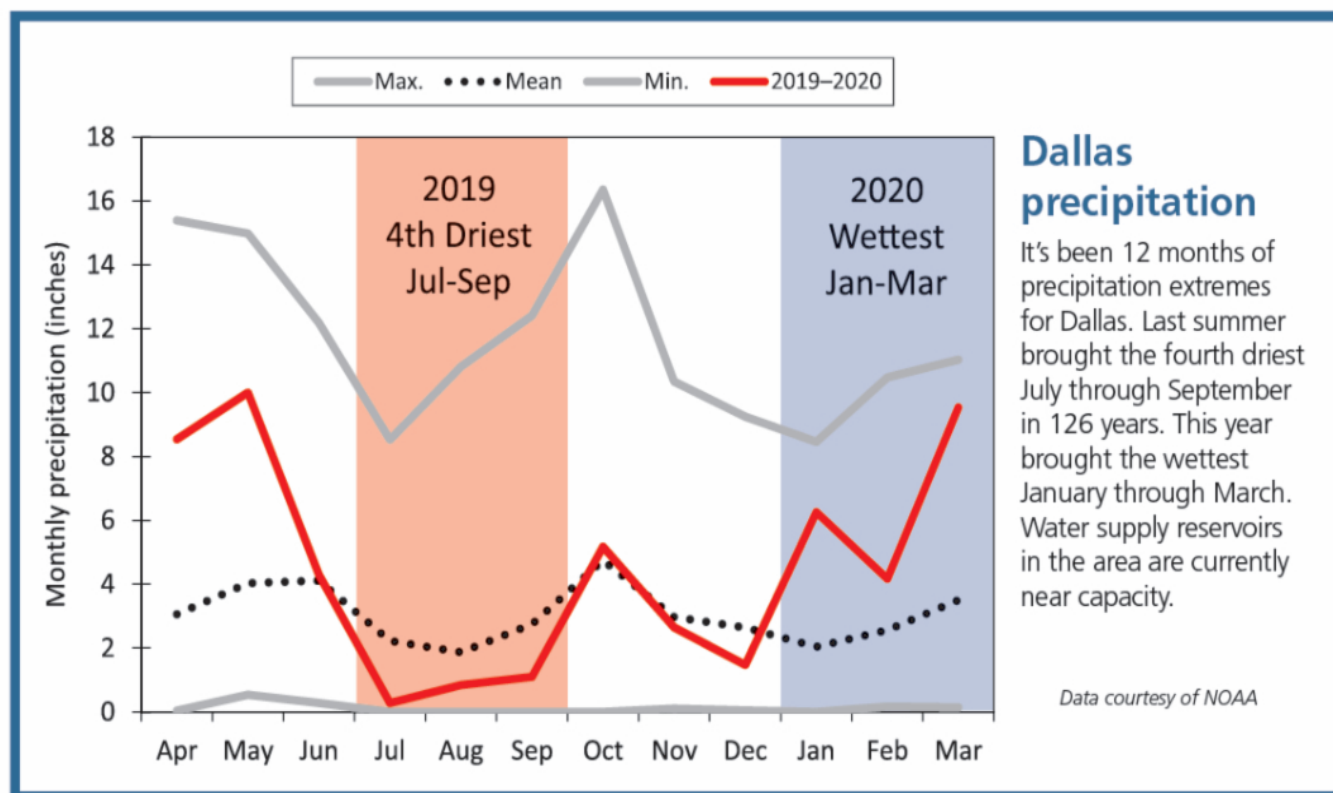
Max. Mean Min. 2019–2020

18
16
14
12
10
8
6
4
2
0

Monthly precipitation (inches)

2019
4th Driest
Jul-Sep

2020
Wettest
Jan-Mar

Apr May Jun Jul Aug Sep Oct Nov Dec Jan Feb Mar

Dallas precipitation

It's been 12 months of precipitation extremes for Dallas. Last summer brought the fourth driest July through September in 126 years. This year brought the wettest January through March. Water supply reservoirs in the area are currently near capacity.

Data courtesy of NOAA